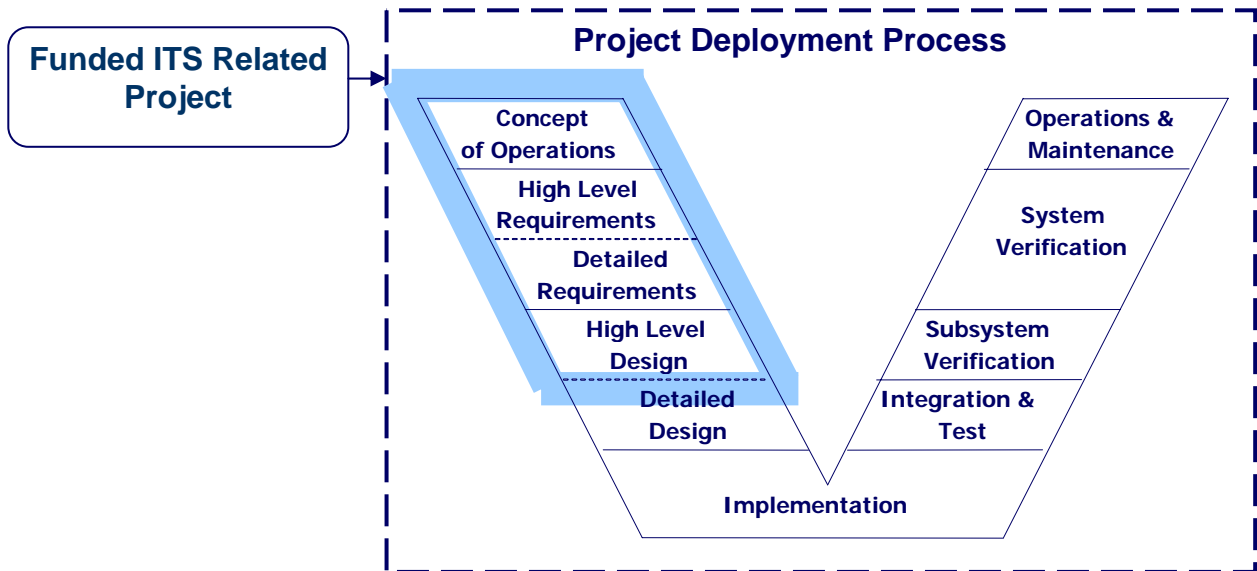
Funded ITS Related Project

Project Deployment Process

Concept of Operations

High Level Requirements

Detailed Requirements

High Level Design

Detailed Design

Implementation

Integration & Test

Subsystem Verification

System Verification

Operations & Maintenance